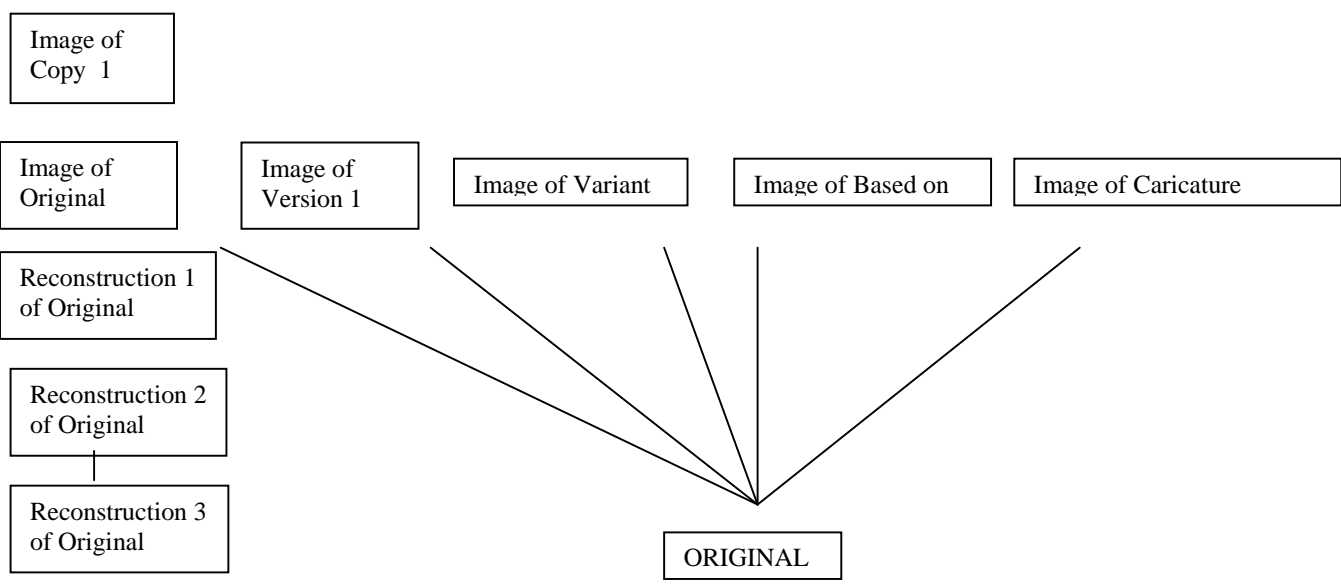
Image of Copy 1

Image of Original

Image of Version 1

Image of Variant

Image of Based on

Image of Caricature

Reconstruction 1 of Original

Reconstruction 2 of Original

Reconstruction 3 of Original

ORIGINAL